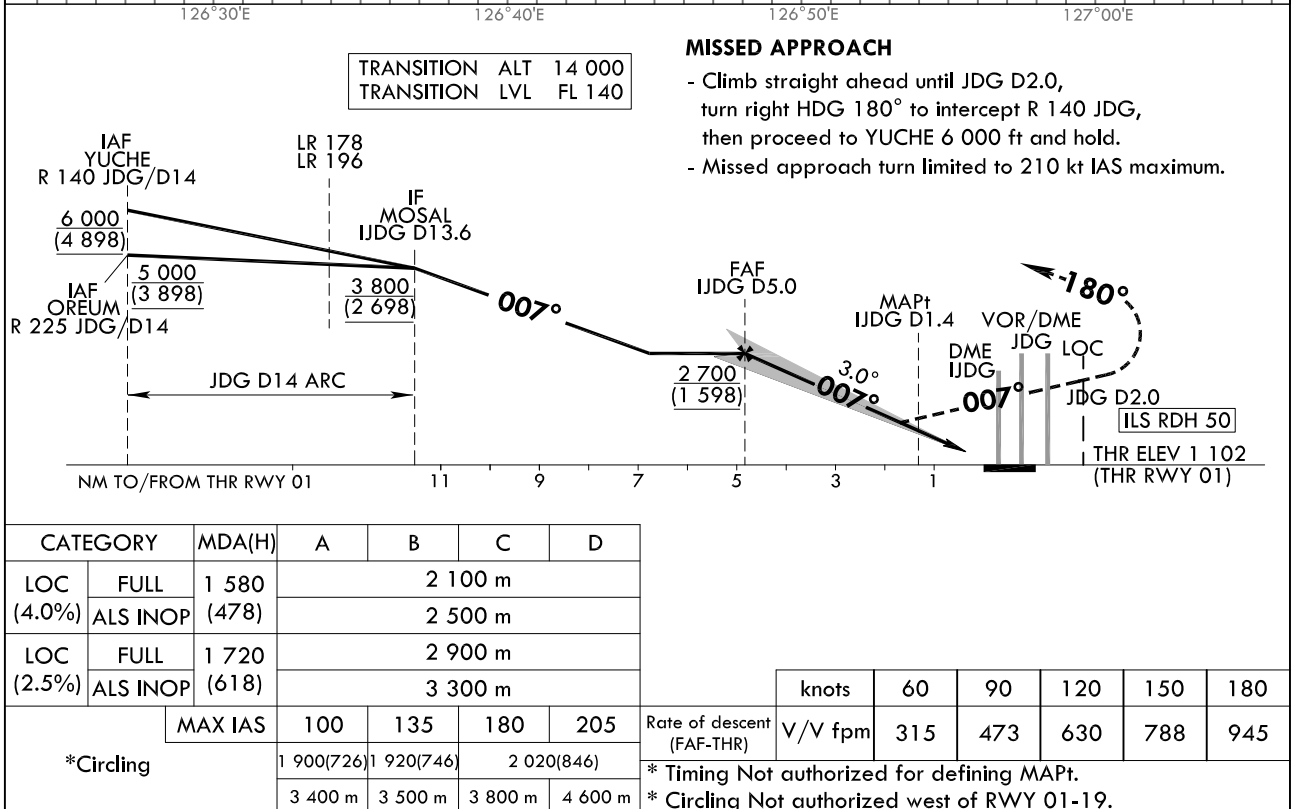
126°30'E 126°40'E 126°50'E 127°00'E

TRANSITION ALT 14 000
TRANSITION LVL FL 140

MISSED APPROACH
- Climb straight ahead until JDG D2.0, turn right HDG 180° to intercept R 140 JDG, then proceed to YUCHE 6 000 ft and hold.
- Missed approach turn limited to 210 kt IAS maximum.

IAF
YUCHE
R 140 JDG/D14

LR 178
LR 196

IF
MOSAL
IJDG D13.6

6 000
(4 898)

5 000
(3 898)

IAF
OREUM
R 225 JDG/D14

3 800
(2 698)

007°

FAF
IJDG D5.0

MAPt
IJDG D1.4

180°

VOR/DME
JDG

DME
IJDG

LOC

3.0°

007°

007°

2 700
(1 598)

JDG D2.0

ILS RDH 50

JDG D14 ARC

THR ELEV 1 102
(THR RWY 01)

NM TO/FROM THR RWY 01 11 9 7 5 3 1

| CATEGORY | | MDA(H) | A | B | C | D |
|---|---|---|---|---|---|---|
| LOC (4.0%) | FULL | 1 580 (478) | 2 100 m | | | |
| | ALS INOP | | 2 500 m | | | |
| LOC (2.5%) | FULL | 1 720 (618) | 2 900 m | | | |
| | ALS INOP | | 3 300 m | | | |
| *Circling | | MAX IAS | 100 | 135 | 180 | 205 |
| | | | 1 900(726) | 1 920(746) | 2 020(846) | |
| | | | 3 400 m | 3 500 m | 3 800 m | 4 600 m |

| | knots | 60 | 90 | 120 | 150 | 180 |
|---|---|---|---|---|---|---|
| Rate of descent (FAF-THR) | V/V fpm | 315 | 473 | 630 | 788 | 945 |

* Timing Not authorized for defining MAPt.
* Circling Not authorized west of RWY 01-19.